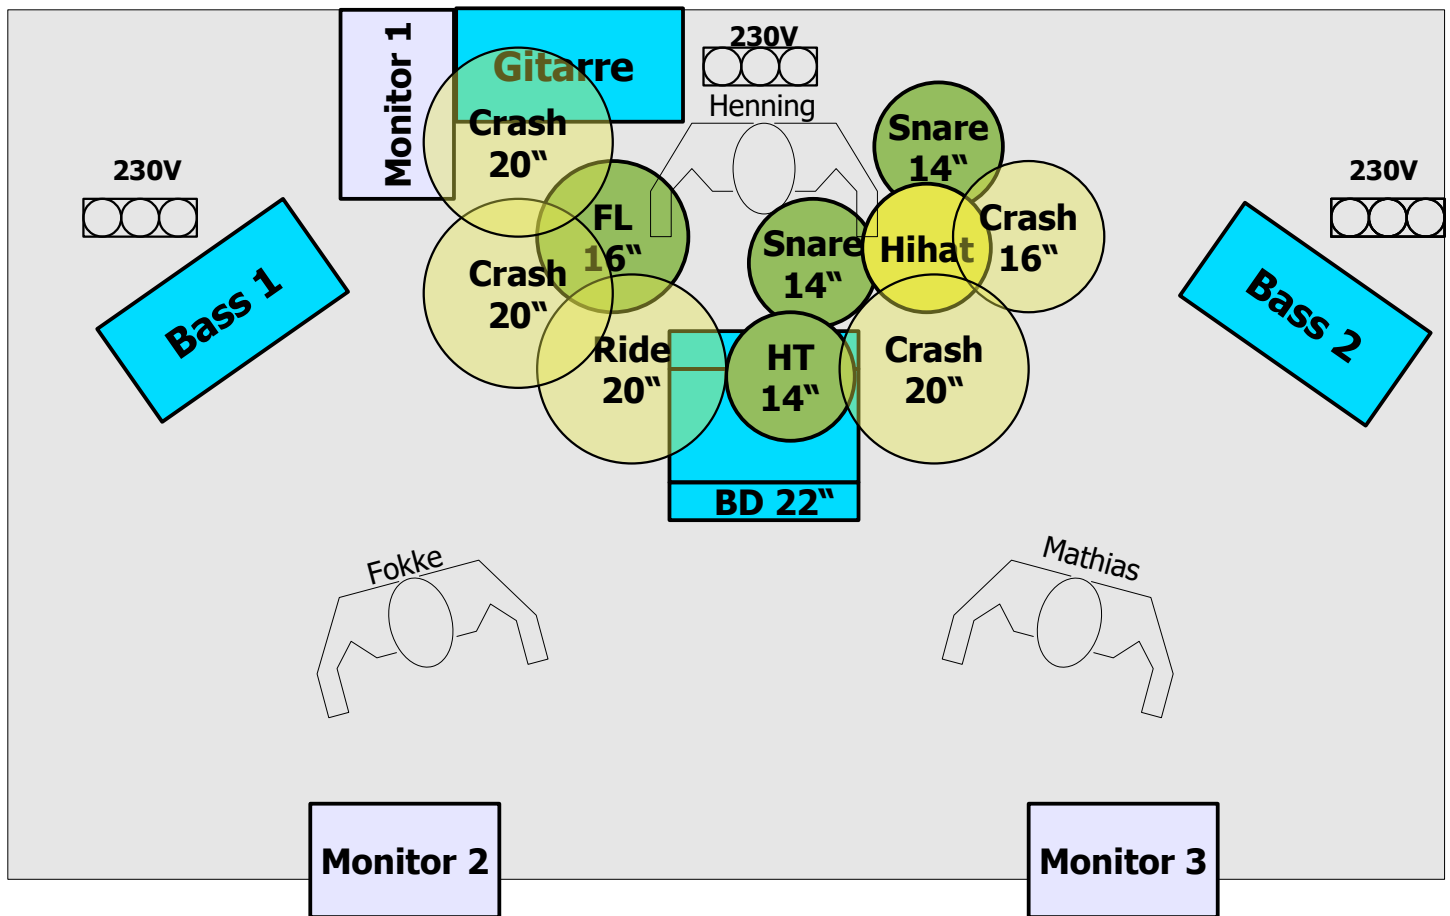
Monitor 1

Gitarre

230V

Henning

Snare 14"

Crash 20"

230V

230V

FL 16"

Crash 16"

Snare 14"

Hihat

Bass 1

Crash 20"

Bass 2

Ride 20"

HT 14"

Crash 20"

BD 22"

Fokke

Mathias

Monitor 2

Monitor 3